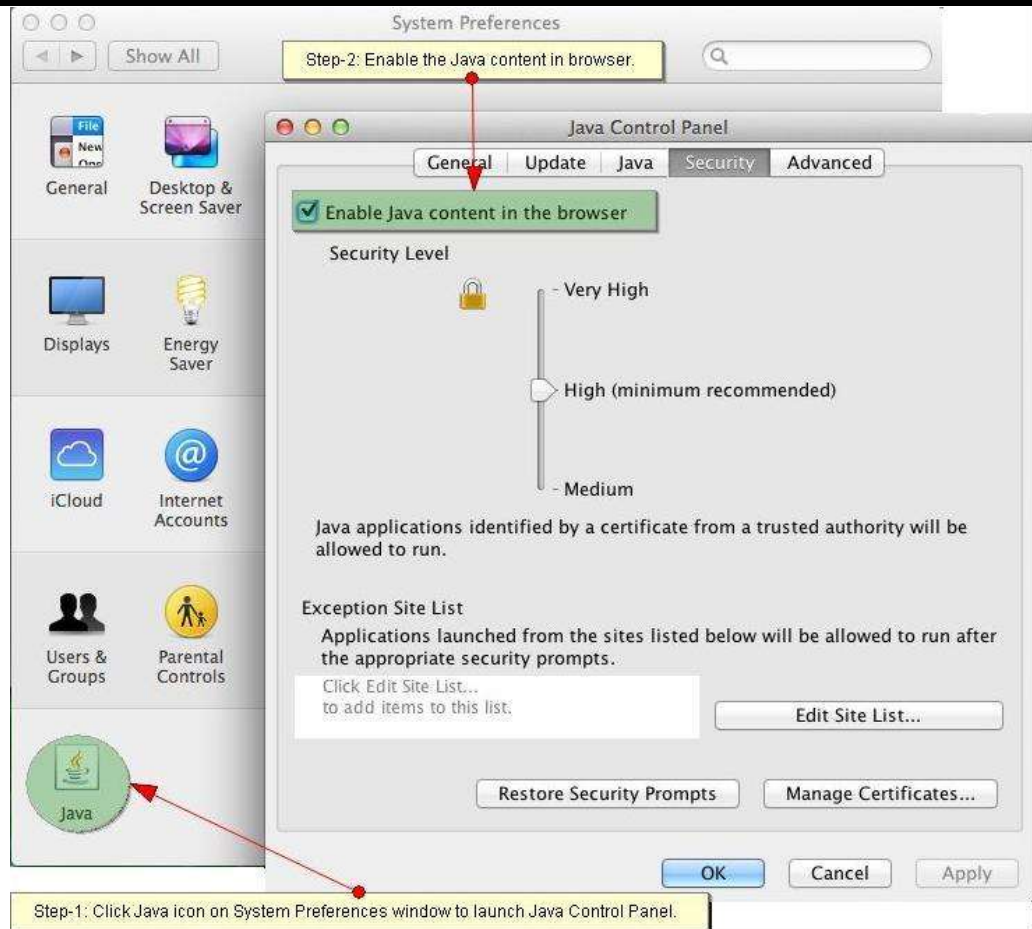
System Preferences

Show All

Step-2: Enable the Java content in browser.

File
New
One

General

Desktop & Screen Saver

Displays

Energy Saver

iCloud

Internet Accounts

Users & Groups

Parental Controls

Java

Java Control Panel

General | Update | Java | Security | Advanced

Enable Java content in the browser

Security Level

- Very High

High (minimum recommended)

- Medium

Java applications identified by a certificate from a trusted authority will be allowed to run.

Exception Site List

Applications launched from the sites listed below will be allowed to run after the appropriate security prompts.

Click Edit Site List...
to add items to this list.

Edit Site List...

Restore Security Prompts

Manage Certificates...

OK

Cancel

Apply

Step-1: Click Java icon on System Preferences window to launch Java Control Panel.